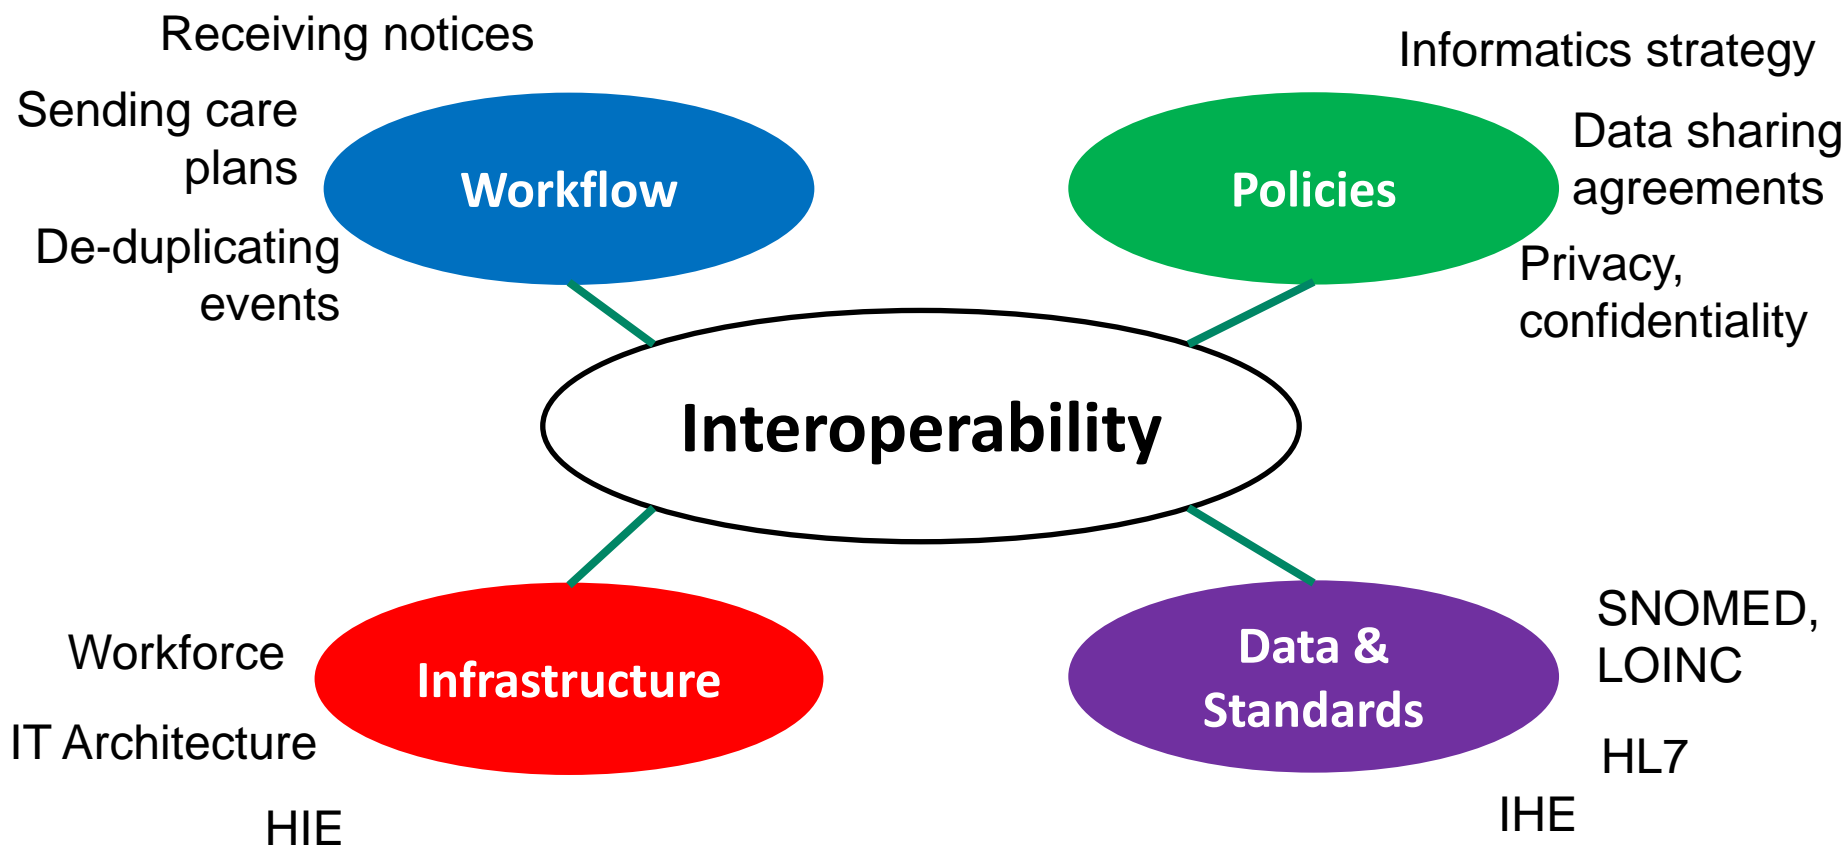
Receiving notices

Sending care plans

De-duplicating events

Workflow

Informatics strategy

Data sharing agreements

Privacy, confidentiality

Policies

Interoperability

Infrastructure

Workforce

IT Architecture

HIE

Data & Standards

SNOMED, LOINC

HL7

IHE